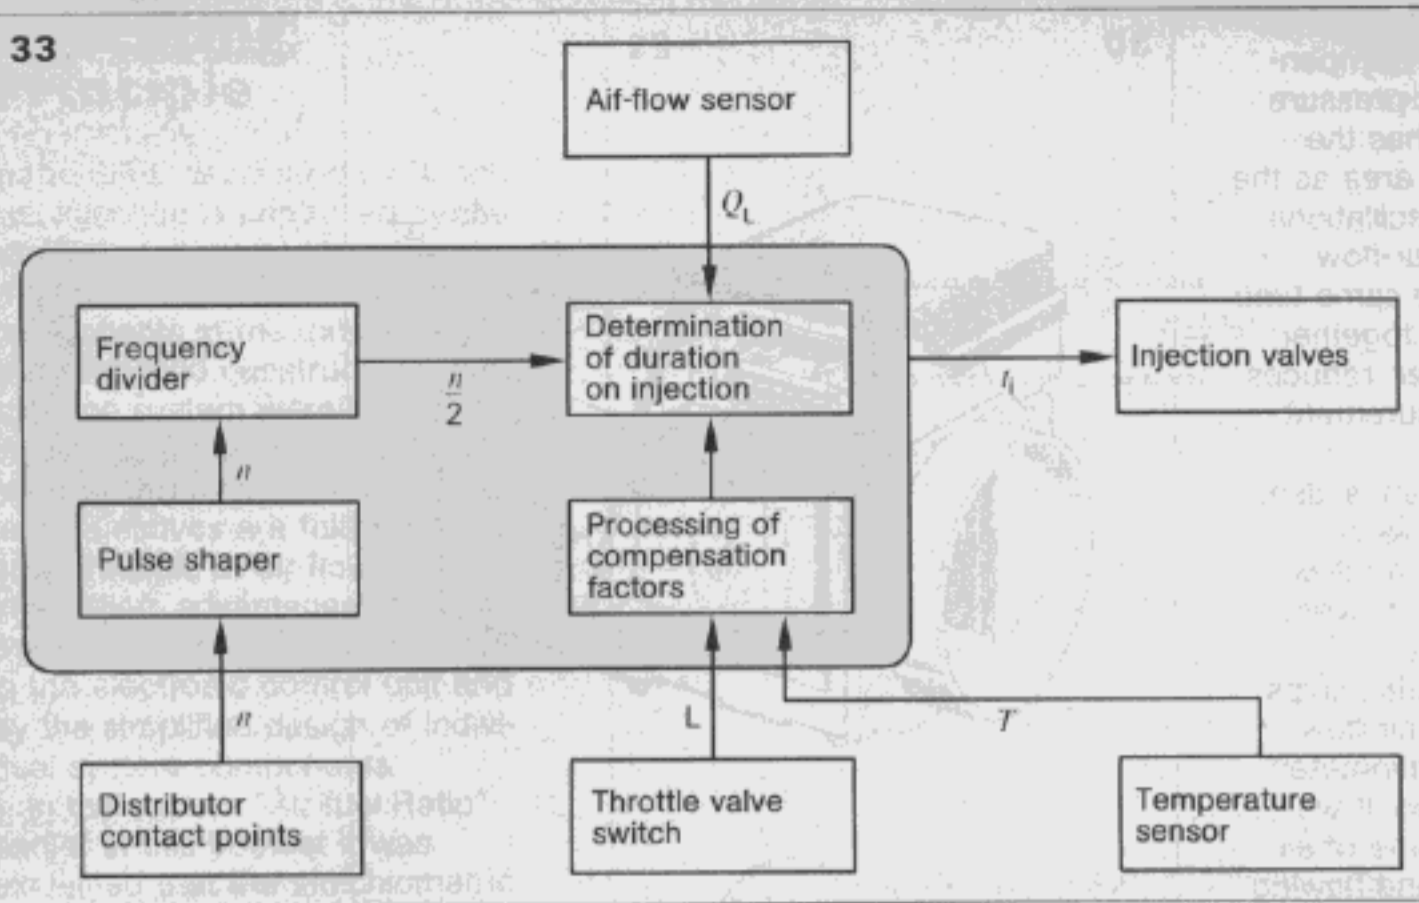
33

Aif-flow sensor

$Q_L$

Frequency divider

$\frac{n}{2}$

Determination of duration on injection

$t_i$

Injection valves

$n$

Pulse shaper

Processing of compensation factors

$n$

L

$T$

Distributor contact points

Throttle valve switch

Temperature sensor